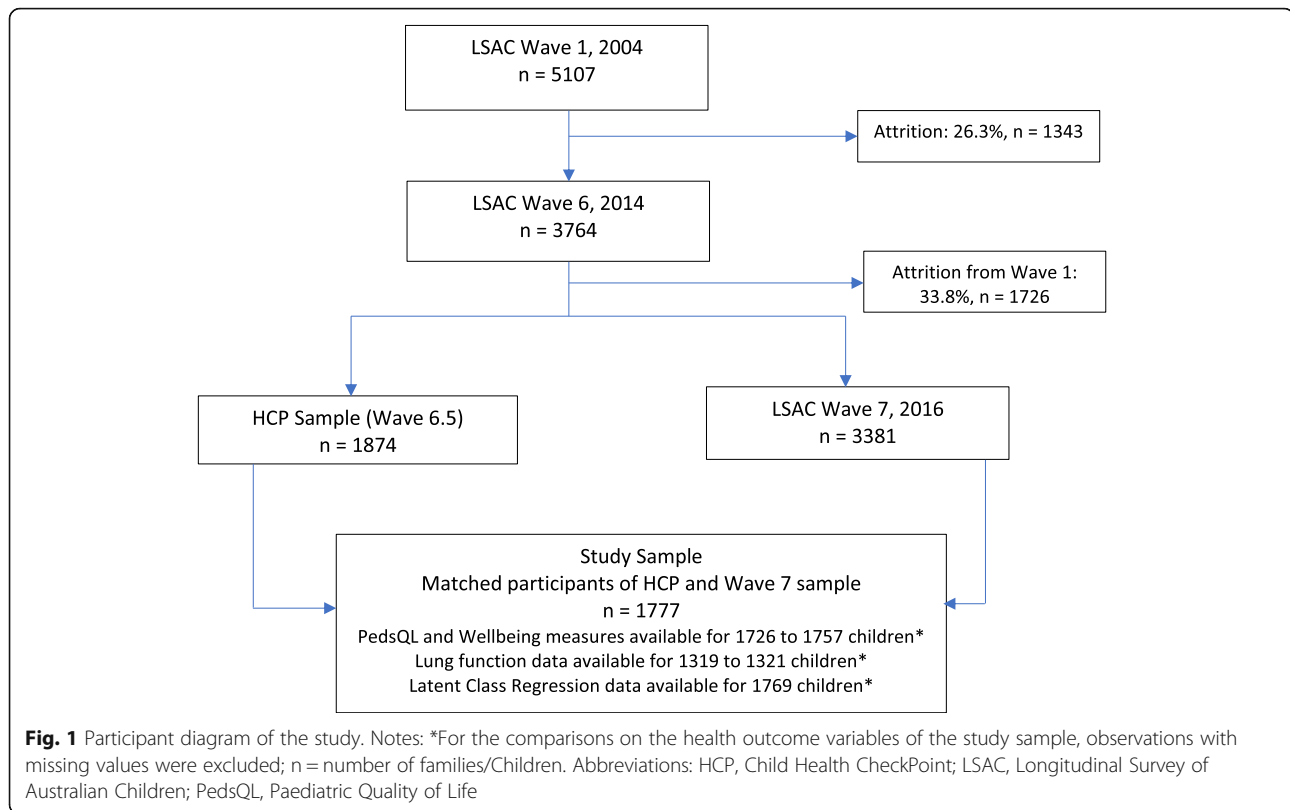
LSAC Wave 1, 2004
n = 5107

Attrition: 26.3%, n = 1343

LSAC Wave 6, 2014
n = 3764

Attrition from Wave 1:
33.8%, n = 1726

HCP Sample (Wave 6.5)
n = 1874

LSAC Wave 7, 2016
n = 3381

Study Sample
Matched participants of HCP and Wave 7 sample
n = 1777
PedsQL and Wellbeing measures available for 1726 to 1757 children*
Lung function data available for 1319 to 1321 children*
Latent Class Regression data available for 1769 children*

**Fig. 1** Participant diagram of the study. Notes: *For the comparisons on the health outcome variables of the study sample, observations with missing values were excluded; n = number of families/Children. Abbreviations: HCP, Child Health CheckPoint; LSAC, Longitudinal Survey of Australian Children; PedsQL, Paediatric Quality of Life